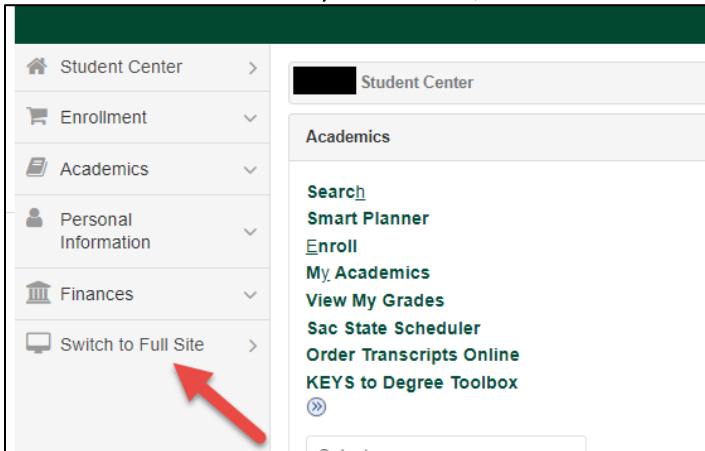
Student Center
Enrollment
Academics
Personal Information
Finances
Switch to Full Site

Student Center

Academics

Search
Smart Planner
Enroll
My Academics
View My Grades
Sac State Scheduler
Order Transcripts Online
KEYS to Degree Toolbox